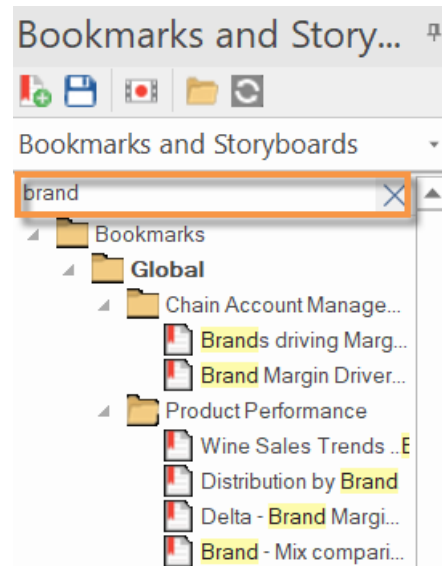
Bookmarks and Story...

Bookmarks and Storyboards

brand

Bookmarks
Global
Chain Account Manage...
Brands driving Marg...
Brand Margin Driver...
Product Performance
Wine Sales Trends ..B
Distribution by Brand
Delta - Brand Margi...
Brand - Mix compari...